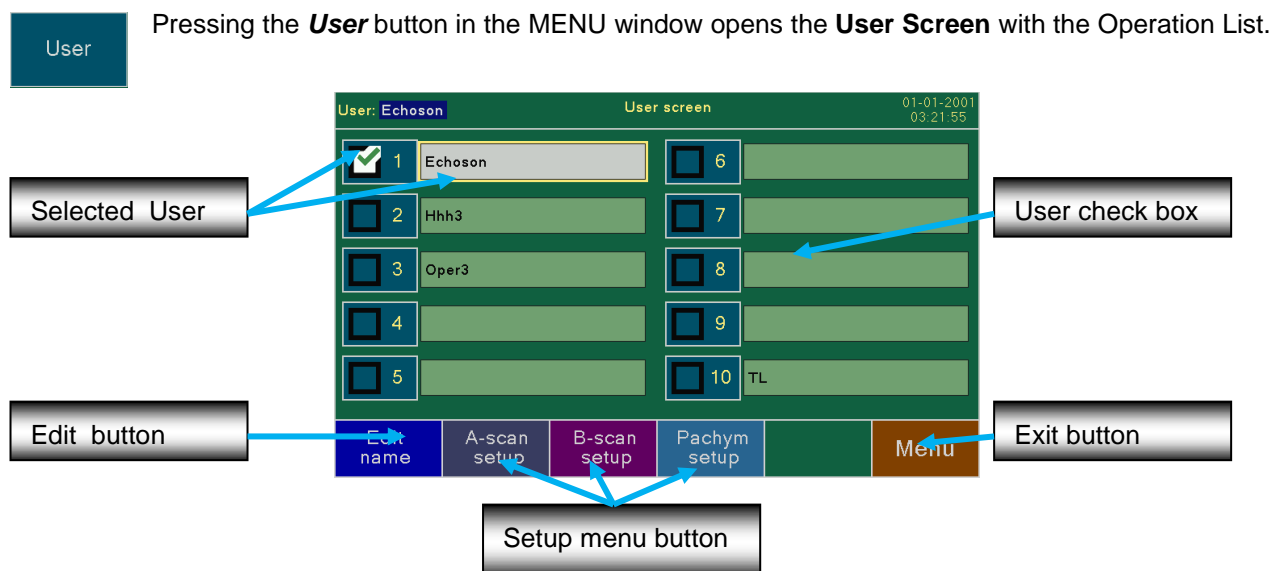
User

Pressing the ***User*** button in the MENU window opens the **User Screen** with the Operation List.

User: Echoson

User screen

01-01-2001
03:21:55

Selected User

1 Echoson

2 Hhh3

3 Oper3

4

5

6

7

8

9

10 TL

User check box

Edit button

Edit name

A-scan setup

B-scan setup

Pachym setup

Menu

Exit button

Setup menu button